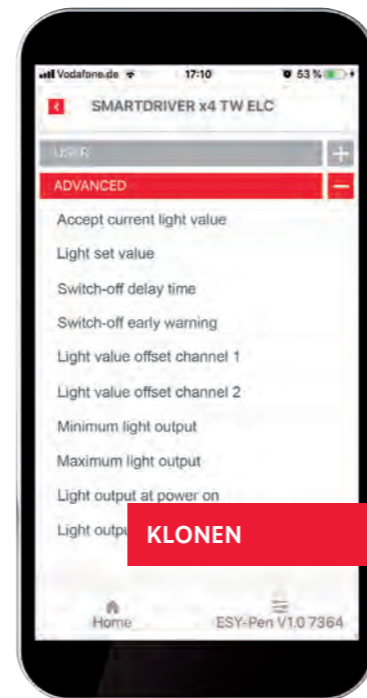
Vodafone.de 17:10 53 %

SMARTDRIVER x4 TW ELC

USER

ADVANCED

Accept current light value

Light set value

Switch-off delay time

Switch-off early warning

Light value offset channel 1

Light value offset channel 2

Minimum light output

Maximum light output

Light output at power on

Light outpu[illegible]

KLONEN

Home

ESY-Pen V1.0 7364